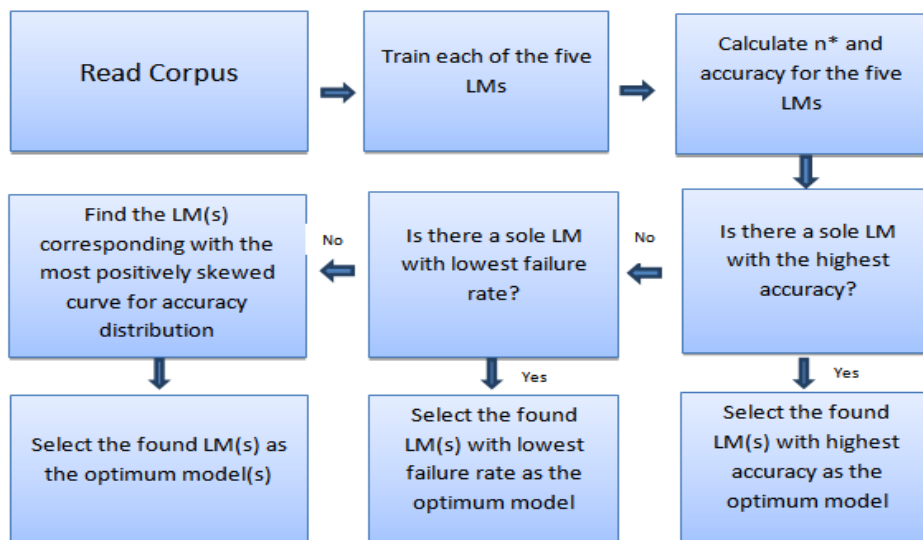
Read Corpus

Train each of the five LMs

Calculate n* and accuracy for the five LMs

Is there a sole LM with the highest accuracy?

No

Is there a sole LM with lowest failure rate?

No

Find the LM(s) corresponding with the most positively skewed curve for accuracy distribution

Yes

Select the found LM(s) with highest accuracy as the optimum model

Yes

Select the found LM(s) with lowest failure rate as the optimum model

Select the found LM(s) as the optimum model(s)